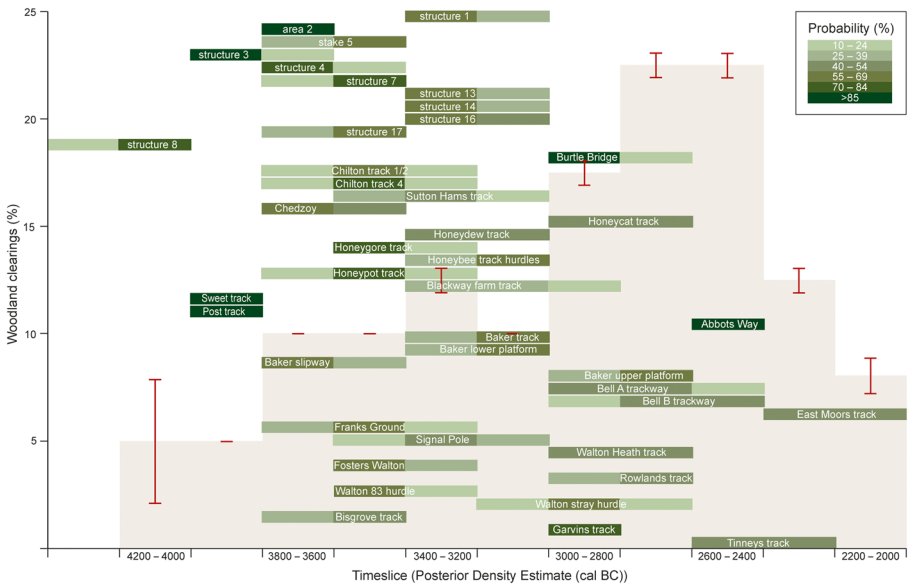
Probability (%)
10 – 24
25 – 39
40 – 54
55 – 69
70 – 84
>85

structure 1
area 2
stake 5
structure 3
structure 4
structure 7
structure 13
structure 14
structure 16
structure 17
structure 8
Burtle Bridge
Chilton track 1/2
Chilton track 4
Sutton Hams track
Chedzoy
Honeycat track
Honeydew track
Honeygore track
Honeybee track hurdles
Honeypot track
Blackway farm track
Sweet track
Post track
Abbots Way
Baker track
Baker lower platform
Baker slipway
Baker upper platform
Bell A trackway
Bell B trackway
East Moors track
Franks Ground
Signal Pole
Walton Heath track
Fosters Walton
Rowlands track
Walton 83 hurdle
Walton stray hurdle
Bisgrove track
Garvins track
Tinneys track

Woodland clearings (%)
25
20
15
10
5

4200 – 4000
3800 – 3600
3400 – 3200
3000 – 2800
2600 – 2400
2200 – 2000
Timeslice (Posterior Density Estimate (cal BC))